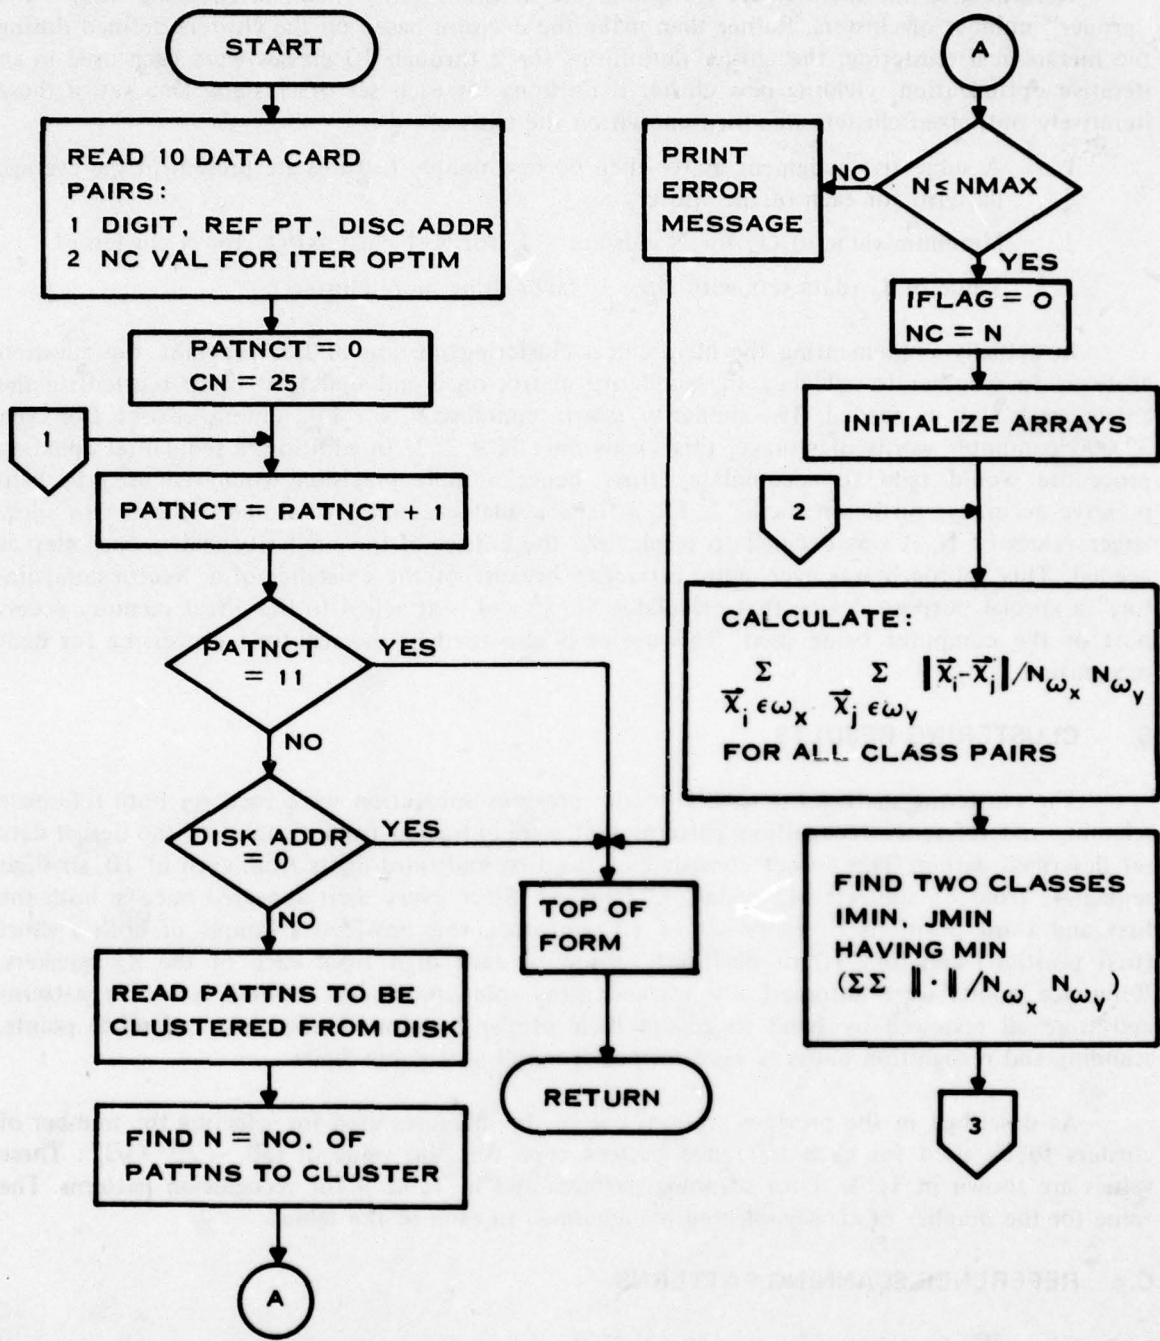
START

READ 10 DATA CARD PAIRS:
1 DIGIT, REF PT, DISC ADDR
2 NC VAL FOR ITER OPTIM

PATNCT = 0
CN = 25

1

PATNCT = PATNCT + 1

PATNCT = 11

YES

NO

DISK ADDR = 0

YES

NO

READ PATTNS TO BE CLUSTERED FROM DISK

FIND N = NO. OF PATTNS TO CLUSTER

A

TOP OF FORM

RETURN

A

N ≤ NMAX

NO

PRINT ERROR MESSAGE

YES

IFLAG = 0
NC = N

INITIALIZE ARRAYS

2

CALCULATE:
$\sum_{\overline{X}_i \epsilon \omega_x} \sum_{\overline{X}_j \epsilon \omega_y} \|\overline{X}_i - \overline{X}_j\| / N_{\omega_x} N_{\omega_y}$
FOR ALL CLASS PAIRS

FIND TWO CLASSES IMIN, JMIN HAVING MIN $(\Sigma\Sigma \|\cdot\| / N_{\omega_x} N_{\omega_y})$

3